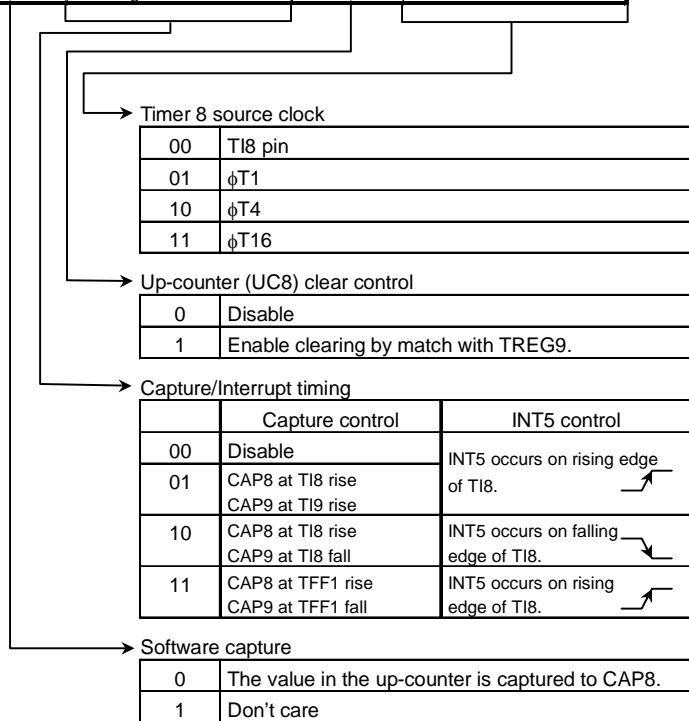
Timer 8 source clock

| 00 | TI8 pin |
|---|---|
| 01 | $\phi$T1 |
| 10 | $\phi$T4 |
| 11 | $\phi$T16 |

Up-counter (UC8) clear control

| 0 | Disable |
|---|---|
| 1 | Enable clearing by match with TREG9. |

Capture/Interrupt timing

| | Capture control | INT5 control |
|---|---|---|
| 00 | Disable | INT5 occurs on rising edge of TI8. |
| 01 | CAP8 at TI8 rise CAP9 at TI9 rise | |
| 10 | CAP8 at TI8 rise CAP9 at TI8 fall | INT5 occurs on falling edge of TI8. |
| 11 | CAP8 at TFF1 rise CAP9 at TFF1 fall | INT5 occurs on rising edge of TI8. |

Software capture

| 0 | The value in the up-counter is captured to CAP8. |
|---|---|
| 1 | Don't care |